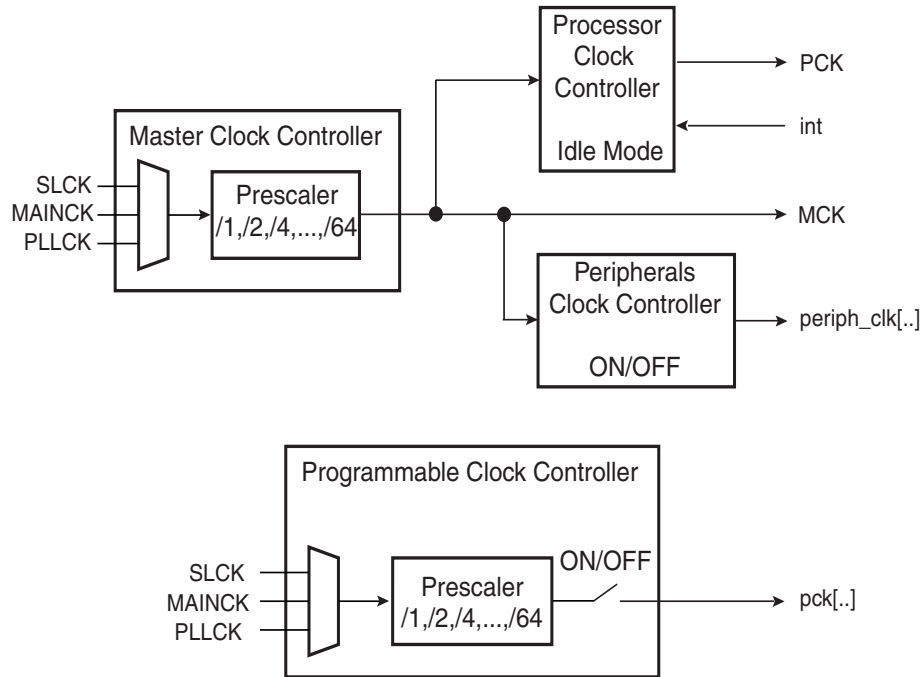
Processor Clock Controller

Idle Mode

PCK

int

Master Clock Controller

SLCK
MAINCK
PLLCK

Prescaler
/1,/2,/4,...,/64

MCK

Peripherals Clock Controller

ON/OFF

periph_clk[..]

Programmable Clock Controller

SLCK
MAINCK
PLLCK

Prescaler
/1,/2,/4,...,/64

ON/OFF

pck[..]